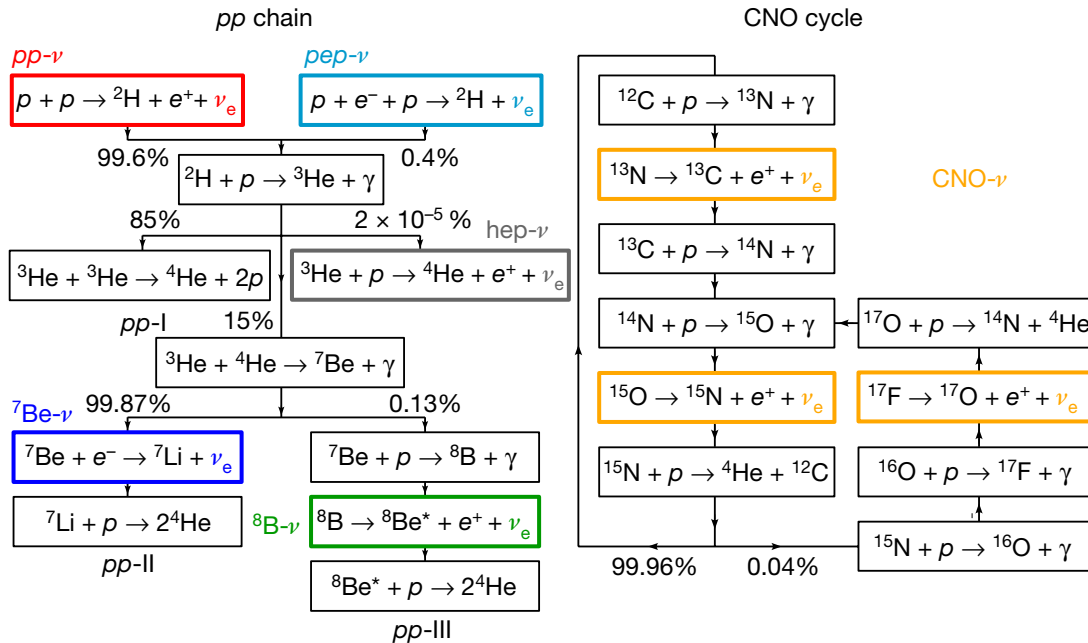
pp chain

CNO cycle

pp-ν

$p + p \rightarrow {}^2H + e^+ + \nu_e$

pep-ν

$p + e^- + p \rightarrow {}^2H + \nu_e$

99.6%

0.4%

${}^2H + p \rightarrow {}^3He + \gamma$

85%

$2 \times 10^{-5}$ %

hep-ν

${}^3He + {}^3He \rightarrow {}^4He + 2p$

${}^3He + p \rightarrow {}^4He + e^+ + \nu_e$

pp-I

15%

${}^3He + {}^4He \rightarrow {}^7Be + \gamma$

${}^7Be$-ν

99.87%

0.13%

${}^7Be + e^- \rightarrow {}^7Li + \nu_e$

${}^7Be + p \rightarrow {}^8B + \gamma$

${}^7Li + p \rightarrow 2{}^4He$

${}^8B$-ν

${}^8B \rightarrow {}^8Be^* + e^+ + \nu_e$

pp-II

${}^8Be^* + p \rightarrow 2{}^4He$

pp-III

${}^{12}C + p \rightarrow {}^{13}N + \gamma$

${}^{13}N \rightarrow {}^{13}C + e^+ + \nu_e$

CNO-ν

${}^{13}C + p \rightarrow {}^{14}N + \gamma$

${}^{14}N + p \rightarrow {}^{15}O + \gamma$

${}^{17}O + p \rightarrow {}^{14}N + {}^4He$

${}^{15}O \rightarrow {}^{15}N + e^+ + \nu_e$

${}^{17}F \rightarrow {}^{17}O + e^+ + \nu_e$

${}^{15}N + p \rightarrow {}^4He + {}^{12}C$

${}^{16}O + p \rightarrow {}^{17}F + \gamma$

${}^{15}N + p \rightarrow {}^{16}O + \gamma$

99.96%

0.04%